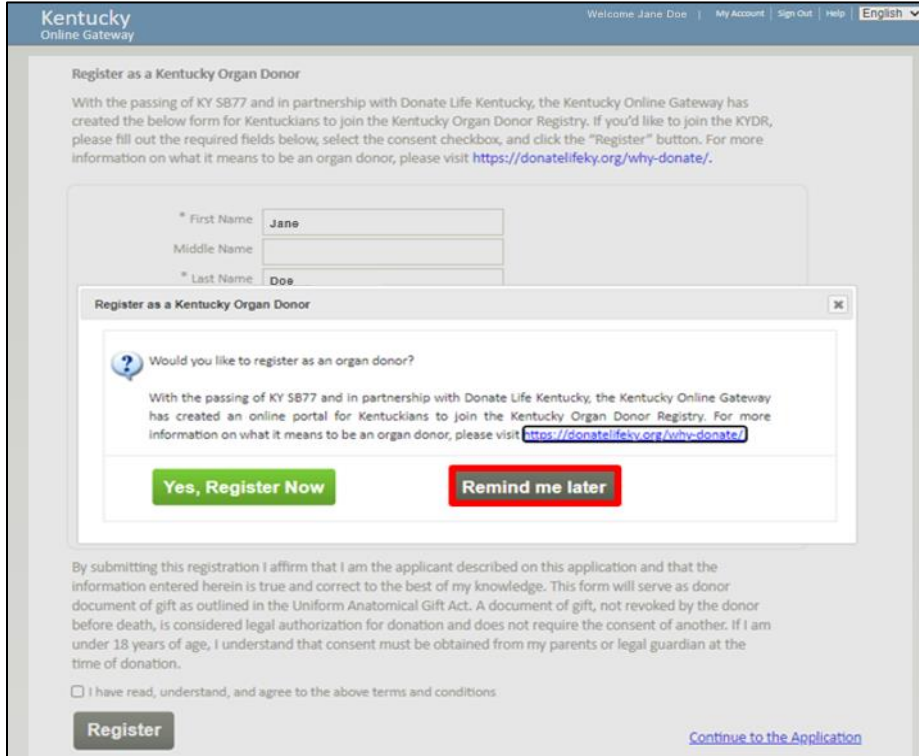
Kentucky
Online Gateway

Welcome Jane Doe | My Account | Sign Out | Help | English

Register as a Kentucky Organ Donor

With the passing of KY SB77 and in partnership with Donate Life Kentucky, the Kentucky Online Gateway has created the below form for Kentuckians to join the Kentucky Organ Donor Registry. If you'd like to join the KYDR, please fill out the required fields below, select the consent checkbox, and click the "Register" button. For more information on what it means to be an organ donor, please visit https://donatelifeky.org/why-donate/.

* First Name Jane
Middle Name
* Last Name Doe

Register as a Kentucky Organ Donor

Would you like to register as an organ donor?

With the passing of KY SB77 and in partnership with Donate Life Kentucky, the Kentucky Online Gateway has created an online portal for Kentuckians to join the Kentucky Organ Donor Registry. For more information on what it means to be an organ donor, please visit https://donatelifeky.org/why-donate/

Yes, Register Now

Remind me later

By submitting this registration I affirm that I am the applicant described on this application and that the information entered herein is true and correct to the best of my knowledge. This form will serve as donor document of gift as outlined in the Uniform Anatomical Gift Act. A document of gift, not revoked by the donor before death, is considered legal authorization for donation and does not require the consent of another. If I am under 18 years of age, I understand that consent must be obtained from my parents or legal guardian at the time of donation.

I have read, understand, and agree to the above terms and conditions

Register

Continue to the Application